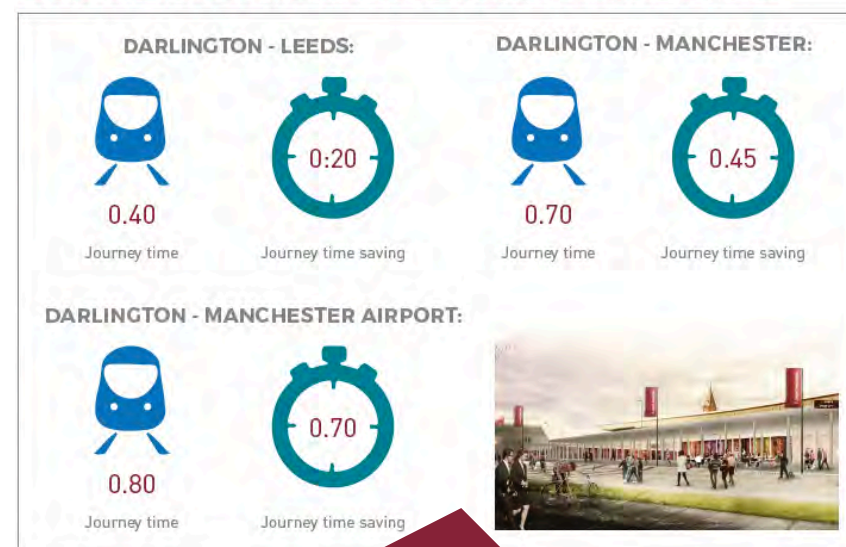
DARLINGTON - LEEDS:

0.40
Journey time

0:20
Journey time saving

DARLINGTON - MANCHESTER:

0.70
Journey time

0.45
Journey time saving

DARLINGTON - MANCHESTER AIRPORT:

0.80
Journey time

0.70
Journey time saving